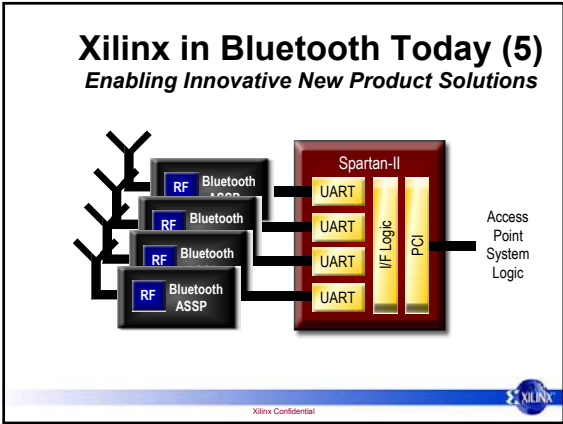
Xilinx in Bluetooth Today (5)
*Enabling Innovative New Product Solutions*

RF Bluetooth ASSP

RF Bluetooth

RF Bluetooth

RF Bluetooth ASSP

Spartan-II

UART

UART

UART

UART

I/F Logic

PCI

Access Point System Logic

Xilinx Confidential

XILINX